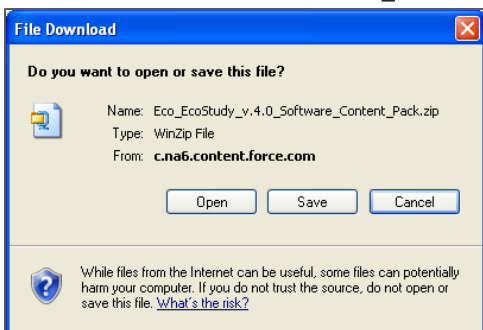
File Download

Do you want to open or save this file?

Name: Eco_EcoStudy_v.4.0_Software_Content_Pack.zip
Type: WinZip File
From: c.na6.content.force.com

Open Save Cancel

While files from the Internet can be useful, some files can potentially harm your computer. If you do not trust the source, do not open or save this file. What's the risk?